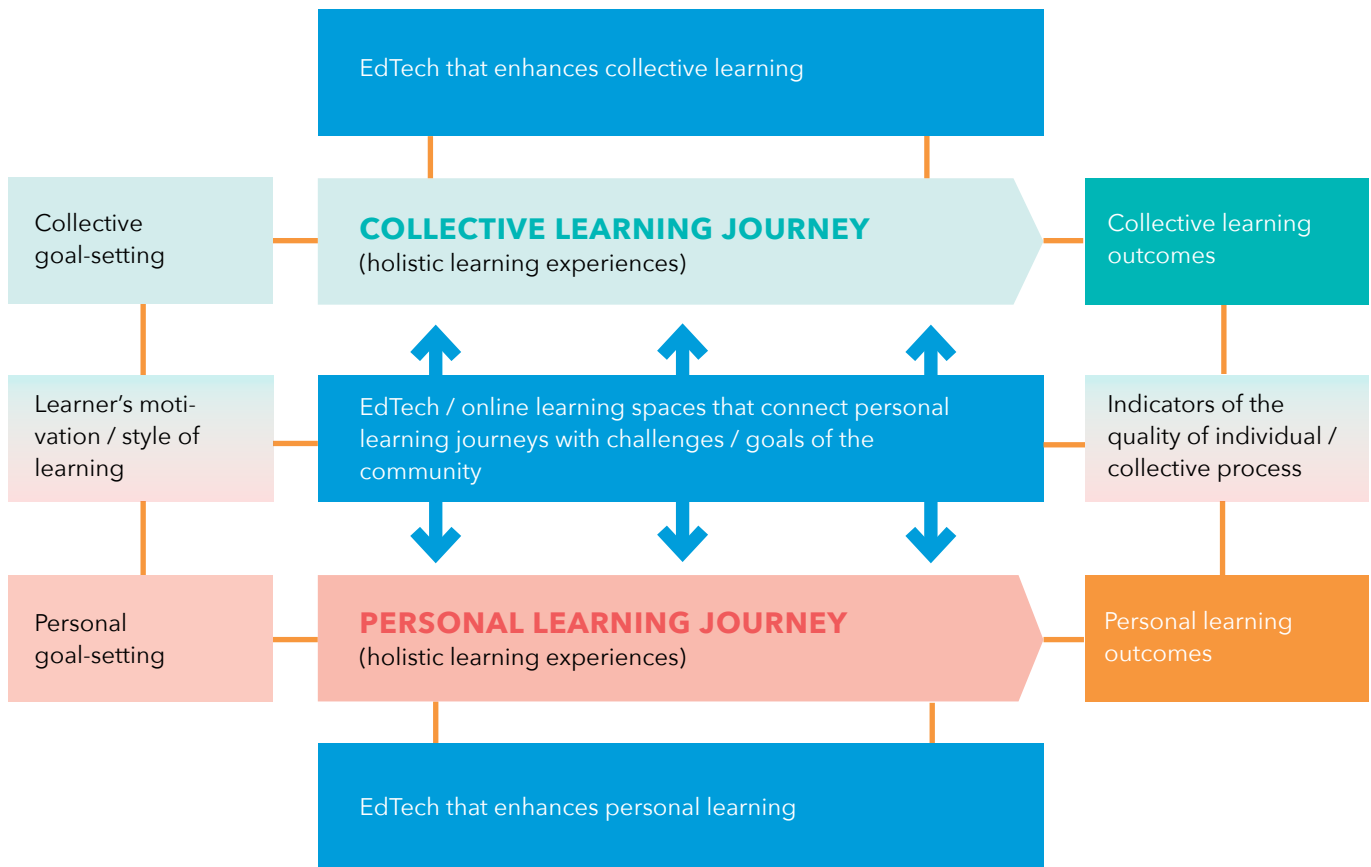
EdTech that enhances collective learning

Collective goal-setting

COLLECTIVE LEARNING JOURNEY
(holistic learning experiences)

Collective learning outcomes

Learner's motivation / style of learning

EdTech / online learning spaces that connect personal learning journeys with challenges / goals of the community

Indicators of the quality of individual / collective process

Personal goal-setting

PERSONAL LEARNING JOURNEY
(holistic learning experiences)

Personal learning outcomes

EdTech that enhances personal learning